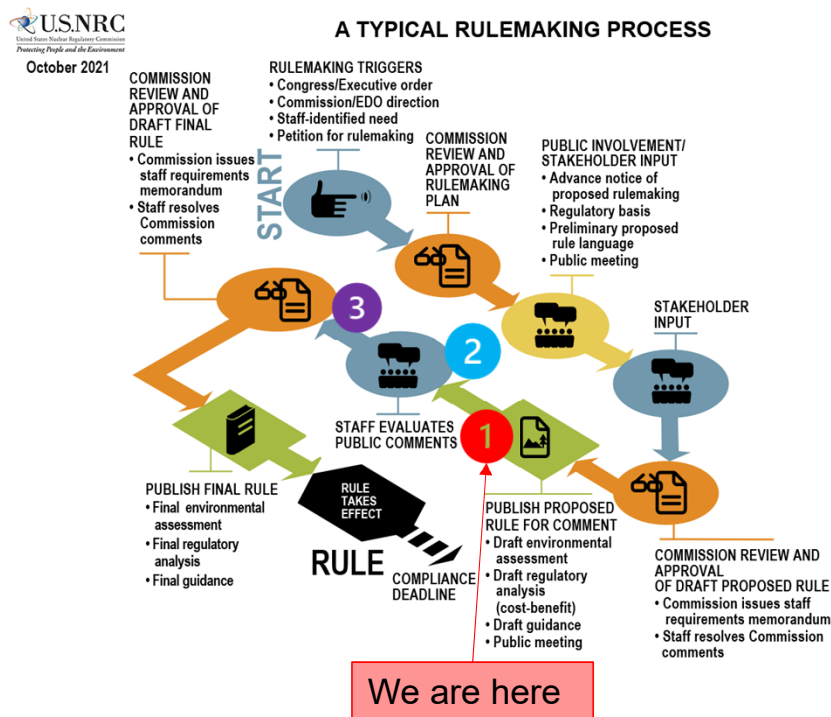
U.S.NRC
United States Nuclear Regulatory Commission
Protecting People and the Environment

October 2021

A TYPICAL RULEMAKING PROCESS

RULEMAKING TRIGGERS
• Congress/Executive order
• Commission/EDO direction
• Staff-identified need
• Petition for rulemaking

START

COMMISSION REVIEW AND APPROVAL OF RULEMAKING PLAN

PUBLIC INVOLVEMENT/ STAKEHOLDER INPUT
• Advance notice of proposed rulemaking
• Regulatory basis
• Preliminary proposed rule language
• Public meeting

STAKEHOLDER INPUT

COMMISSION REVIEW AND APPROVAL OF DRAFT PROPOSED RULE
• Commission issues staff requirements memorandum
• Staff resolves Commission comments

PUBLISH PROPOSED RULE FOR COMMENT
• Draft environmental assessment
• Draft regulatory analysis (cost-benefit)
• Draft guidance
• Public meeting

1

STAFF EVALUATES PUBLIC COMMENTS

2

3

COMMISSION REVIEW AND APPROVAL OF DRAFT FINAL RULE
• Commission issues staff requirements memorandum
• Staff resolves Commission comments

PUBLISH FINAL RULE
• Final environmental assessment
• Final regulatory analysis
• Final guidance

RULE TAKES EFFECT

RULE

COMPLIANCE DEADLINE

We are here